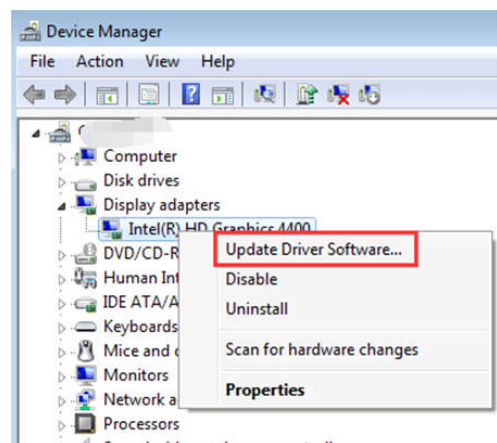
Device Manager

File Action View Help

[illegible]
Computer
Disk drives
Display adapters
Intel(R) HD Graphics 4400
DVD/CD-R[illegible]
Human In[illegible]
IDE ATA/A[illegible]
Keyboards
Mice and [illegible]
Monitors
Network a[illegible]
Processors

Update Driver Software...
Disable
Uninstall
Scan for hardware changes
Properties